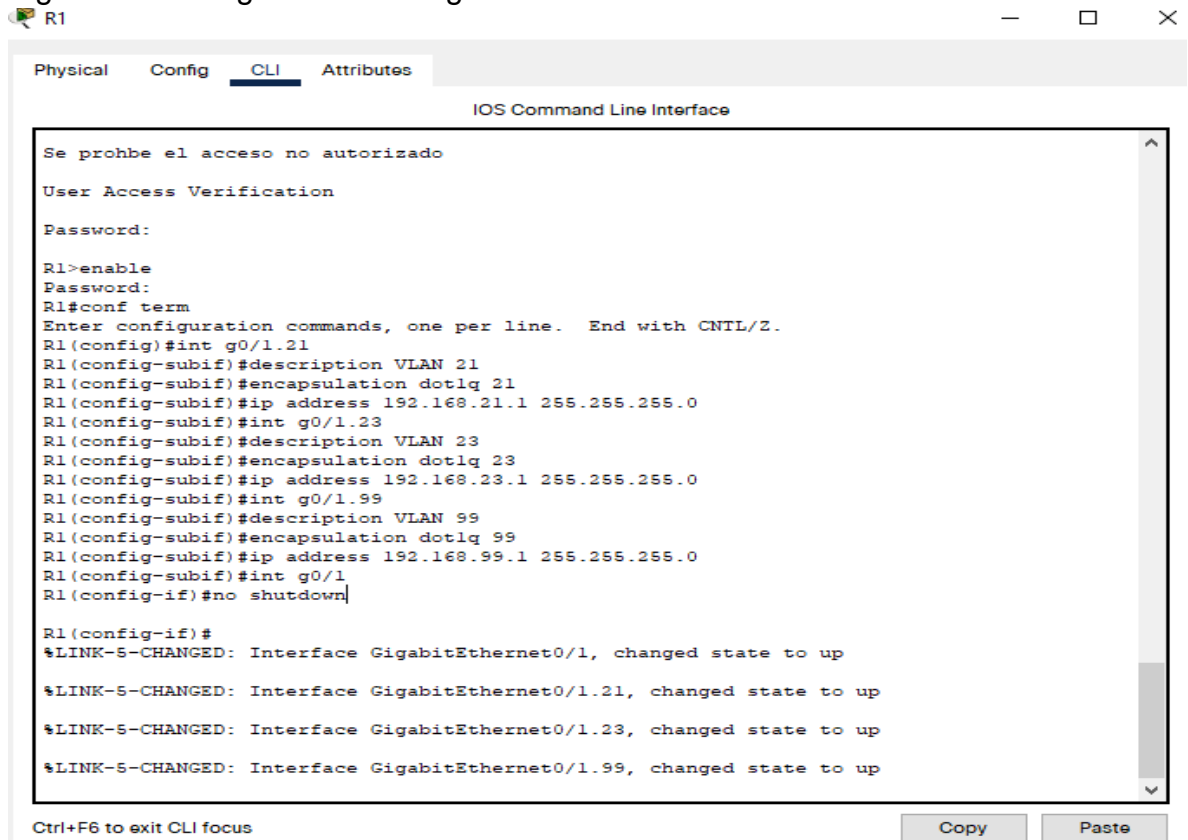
R1

Physical Config CLI Attributes

IOS Command Line Interface

Se prohbe el acceso no autorizado

User Access Verification

Password:

R1>enable
Password:
R1#conf term
Enter configuration commands, one per line. End with CNTL/Z.
R1(config)#int g0/1.21
R1(config-subif)#description VLAN 21
R1(config-subif)#encapsulation dot1q 21
R1(config-subif)#ip address 192.168.21.1 255.255.255.0
R1(config-subif)#int g0/1.23
R1(config-subif)#description VLAN 23
R1(config-subif)#encapsulation dot1q 23
R1(config-subif)#ip address 192.168.23.1 255.255.255.0
R1(config-subif)#int g0/1.99
R1(config-subif)#description VLAN 99
R1(config-subif)#encapsulation dot1q 99
R1(config-subif)#ip address 192.168.99.1 255.255.255.0
R1(config-subif)#int g0/1
R1(config-if)#no shutdown

R1(config-if)#
%LINK-5-CHANGED: Interface GigabitEthernet0/1, changed state to up

%LINK-5-CHANGED: Interface GigabitEthernet0/1.21, changed state to up

%LINK-5-CHANGED: Interface GigabitEthernet0/1.23, changed state to up

%LINK-5-CHANGED: Interface GigabitEthernet0/1.99, changed state to up

Ctrl+F6 to exit CLI focus

Copy Paste